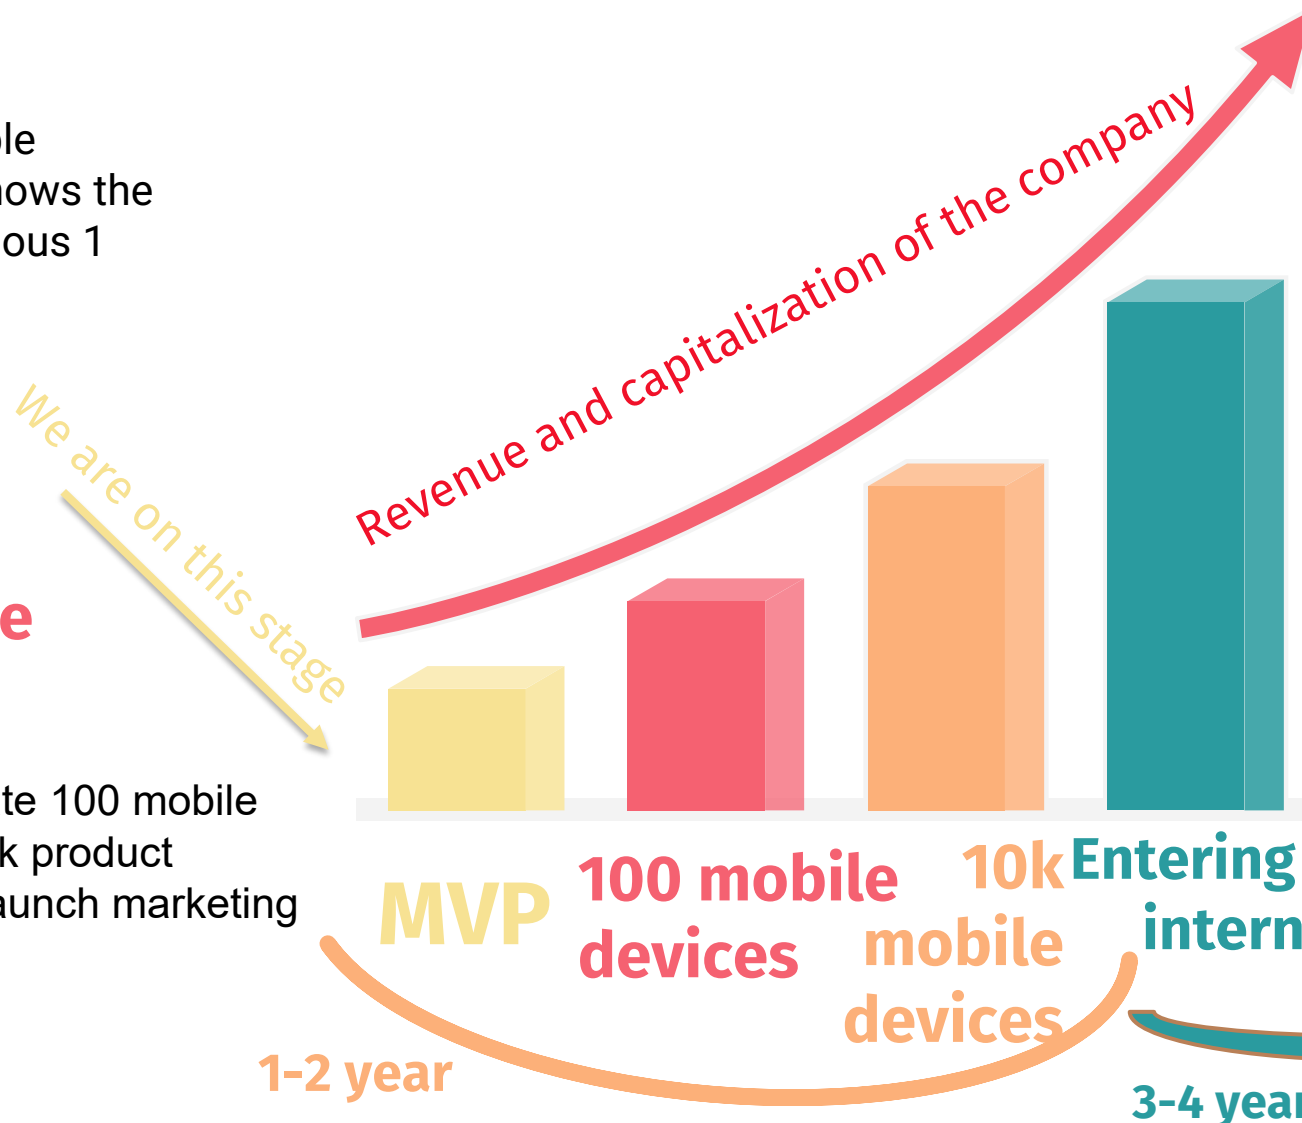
ole
nows the
ous 1

e

te 100 mobile
k product
aunch marketing

We are on this stage

Revenue and capitalization of the company

MVP

100 mobile devices

10k mobile devices

Entering intern

1-2 year

3-4 year